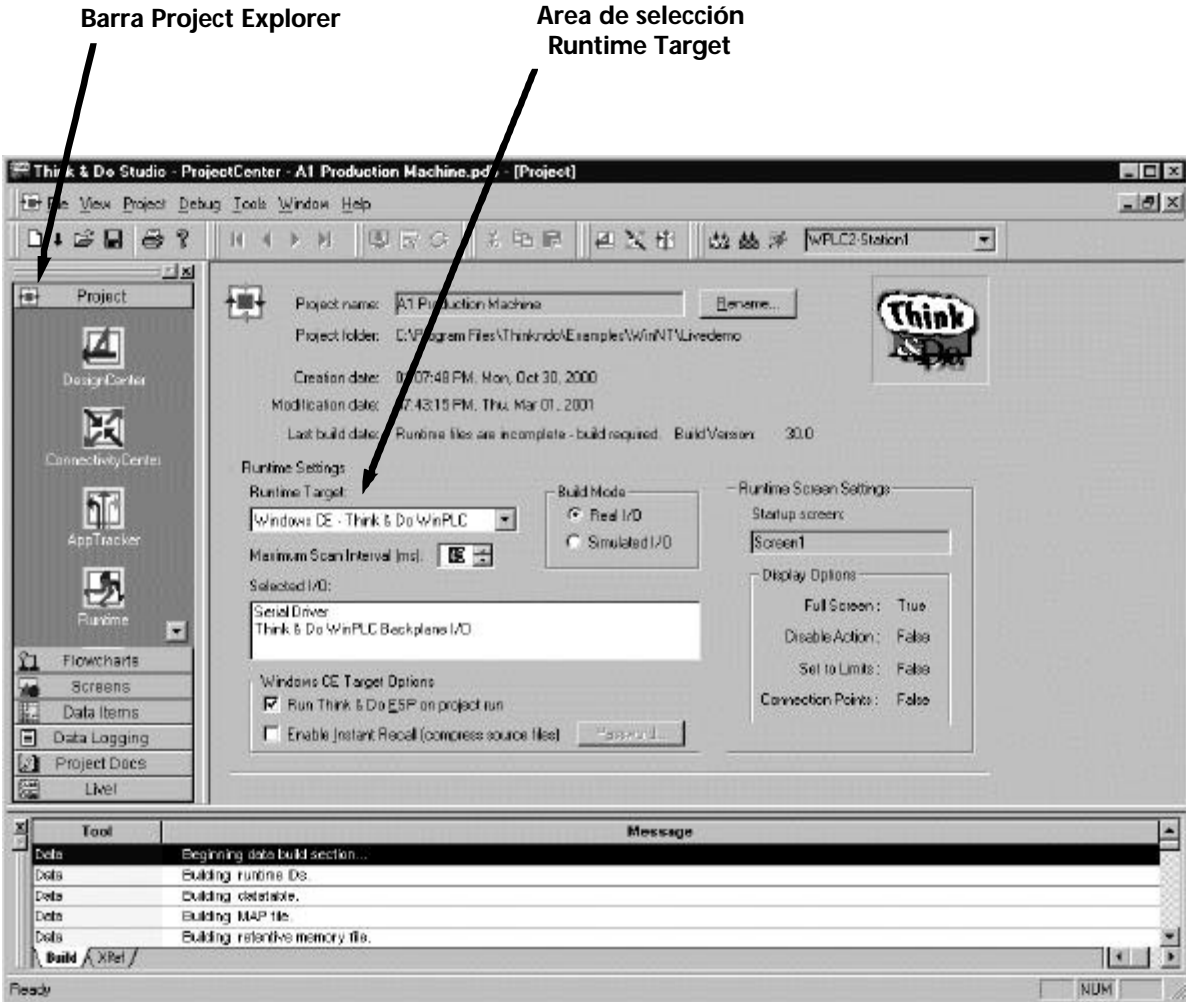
Barra Project Explorer

Area de selección Runtime Target

Think & Do Studio - ProjectCenter - A1 Production Machine.pd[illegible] - [Project]

File View Project Debug Tools Window Help

WPLC2-Station1

Project

DesignCenter

ConnectivityCenter

AppTracker

Runtime

Flowcharts

Screens

Data Items

Data Logging

Project Docs

Live!

Project name: A1 Production Machine

Rename...

Project folder: C:\Program Files\Thinkndo\Examples\WinNT\Livedemo

Creation date: 0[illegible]:07:48 PM, Mon, Oct 30, 2000

Modification date: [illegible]7:43:15 PM, Thu, Mar 01, 2001

Last build date: Runtime files are incomplete - build required. Build Version: 30.0

Runtime Settings

Runtime Target:

Windows CE - Think & Do WinPLC

Maximum Scan Interval (ms): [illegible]

Selected I/O:

Serial Driver
Think & Do WinPLC Backplane I/O

Build Mode

Real I/O

Simulated I/O

Runtime Screen Settings

Startup screen:

Screen1

Display Options

Full Screen : True

Disable Action : False

Set to Limits : False

Connection Points : False

Windows CE Target Options

Run Think & Do ESP on project run

Enable Instant Recall (compress source files)

Password...

| Tool | Message |
|---|---|
| Data | Beginning data build section... |
| Data | Building runtime Ds. |
| Data | Building datatable. |
| Data | Building MAP file. |
| Data | Building retentive memory file. |

Build XRef

Ready

NUM